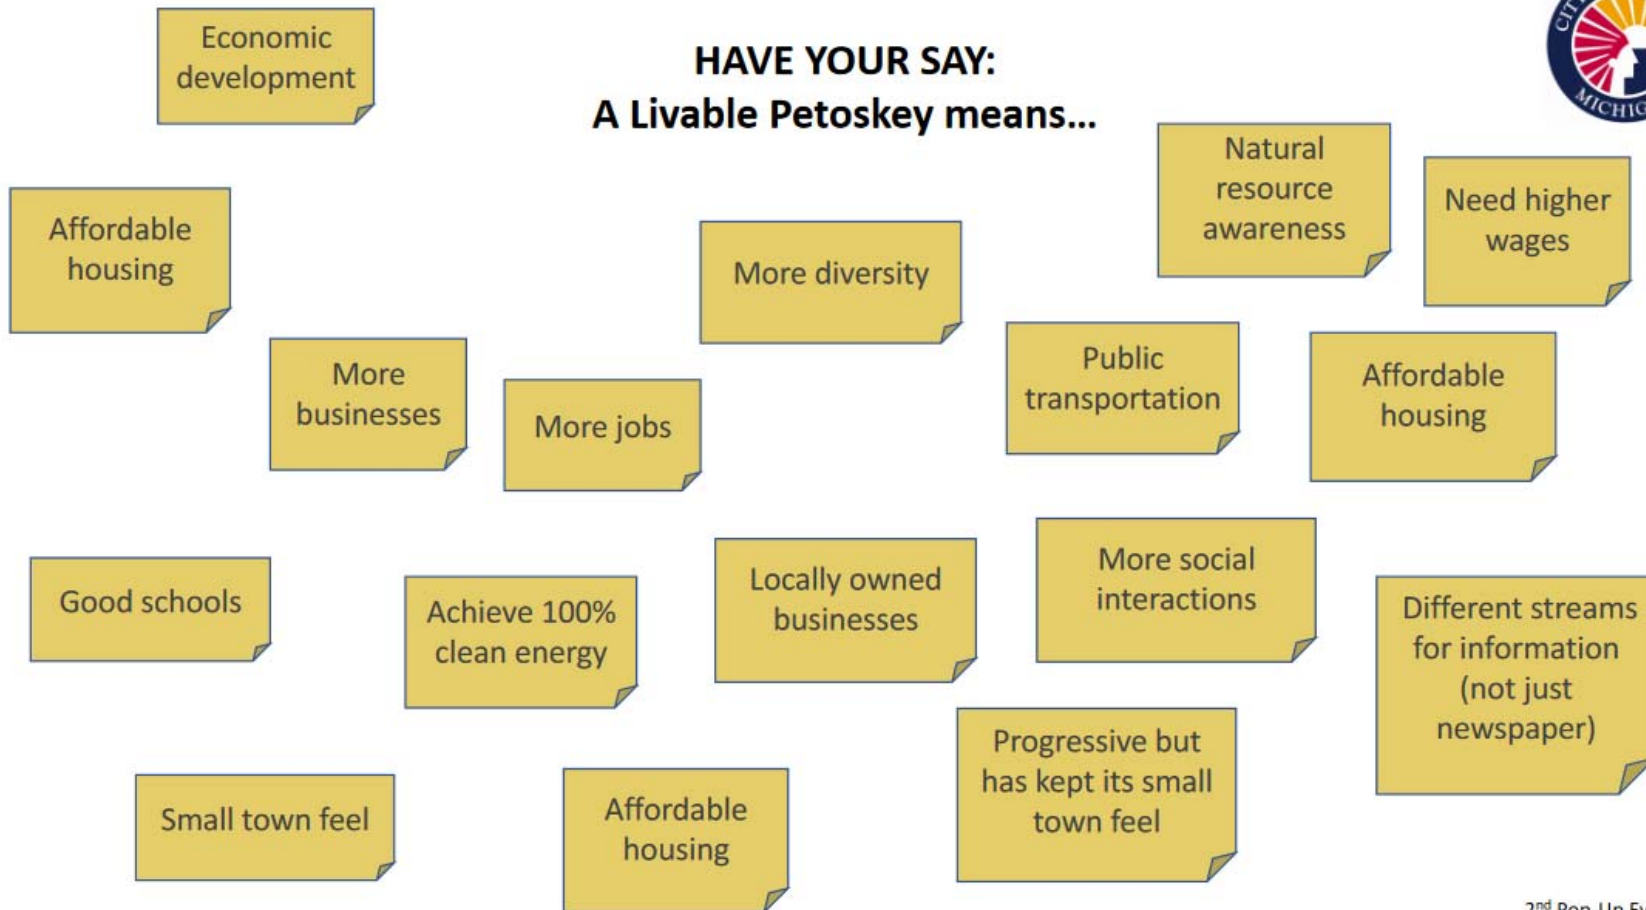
Economic development

HAVE YOUR SAY:
A Livable Petoskey means...

CIT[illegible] MICHIG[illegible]

Natural resource awareness

Need higher wages

Affordable housing

More diversity

Public transportation

Affordable housing

More businesses

More jobs

Good schools

Achieve 100% clean energy

Locally owned businesses

More social interactions

Different streams for information (not just newspaper)

Progressive but has kept its small town feel

Small town feel

Affordable housing

2nd Pop-Up E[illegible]